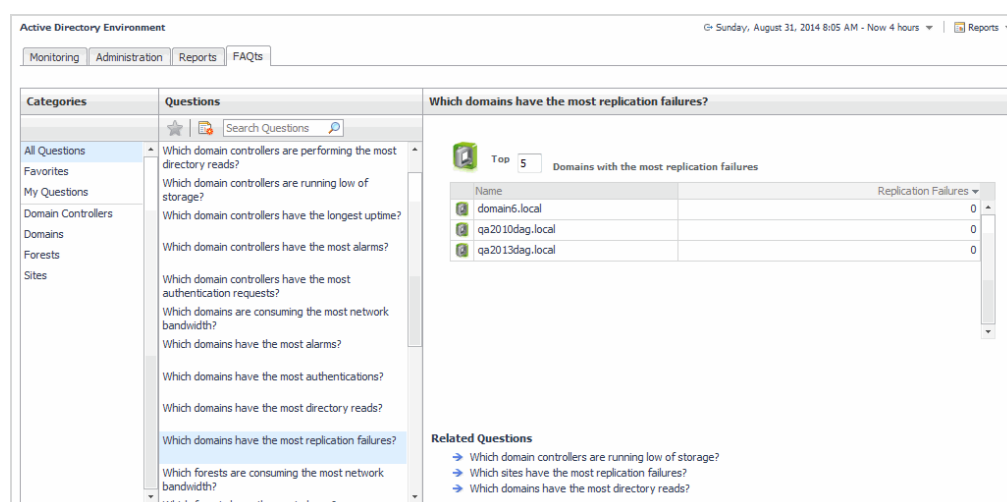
Active Directory Environment

Sunday, August 31, 2014 8:05 AM - Now 4 hours

Reports

Monitoring | Administration | Reports | FAQts

Categories

All Questions
Favorites
My Questions
Domain Controllers
Domains
Forests
Sites

Questions

Search Questions

Which domain controllers are performing the most directory reads?
Which domain controllers are running low of storage?
Which domain controllers have the longest uptime?
Which domain controllers have the most alarms?
Which domain controllers have the most authentication requests?
Which domains are consuming the most network bandwidth?
Which domains have the most alarms?
Which domains have the most authentications?
Which domains have the most directory reads?
Which domains have the most replication failures?
Which forests are consuming the most network bandwidth?

Which domains have the most replication failures?

Top 5 Domains with the most replication failures

| Name | Replication Failures |
|---|---|
| domain6.local | 0 |
| qa2010dag.local | 0 |
| qa2013dag.local | 0 |

Related Questions

Which domain controllers are running low of storage?
Which sites have the most replication failures?
Which domains have the most directory reads?